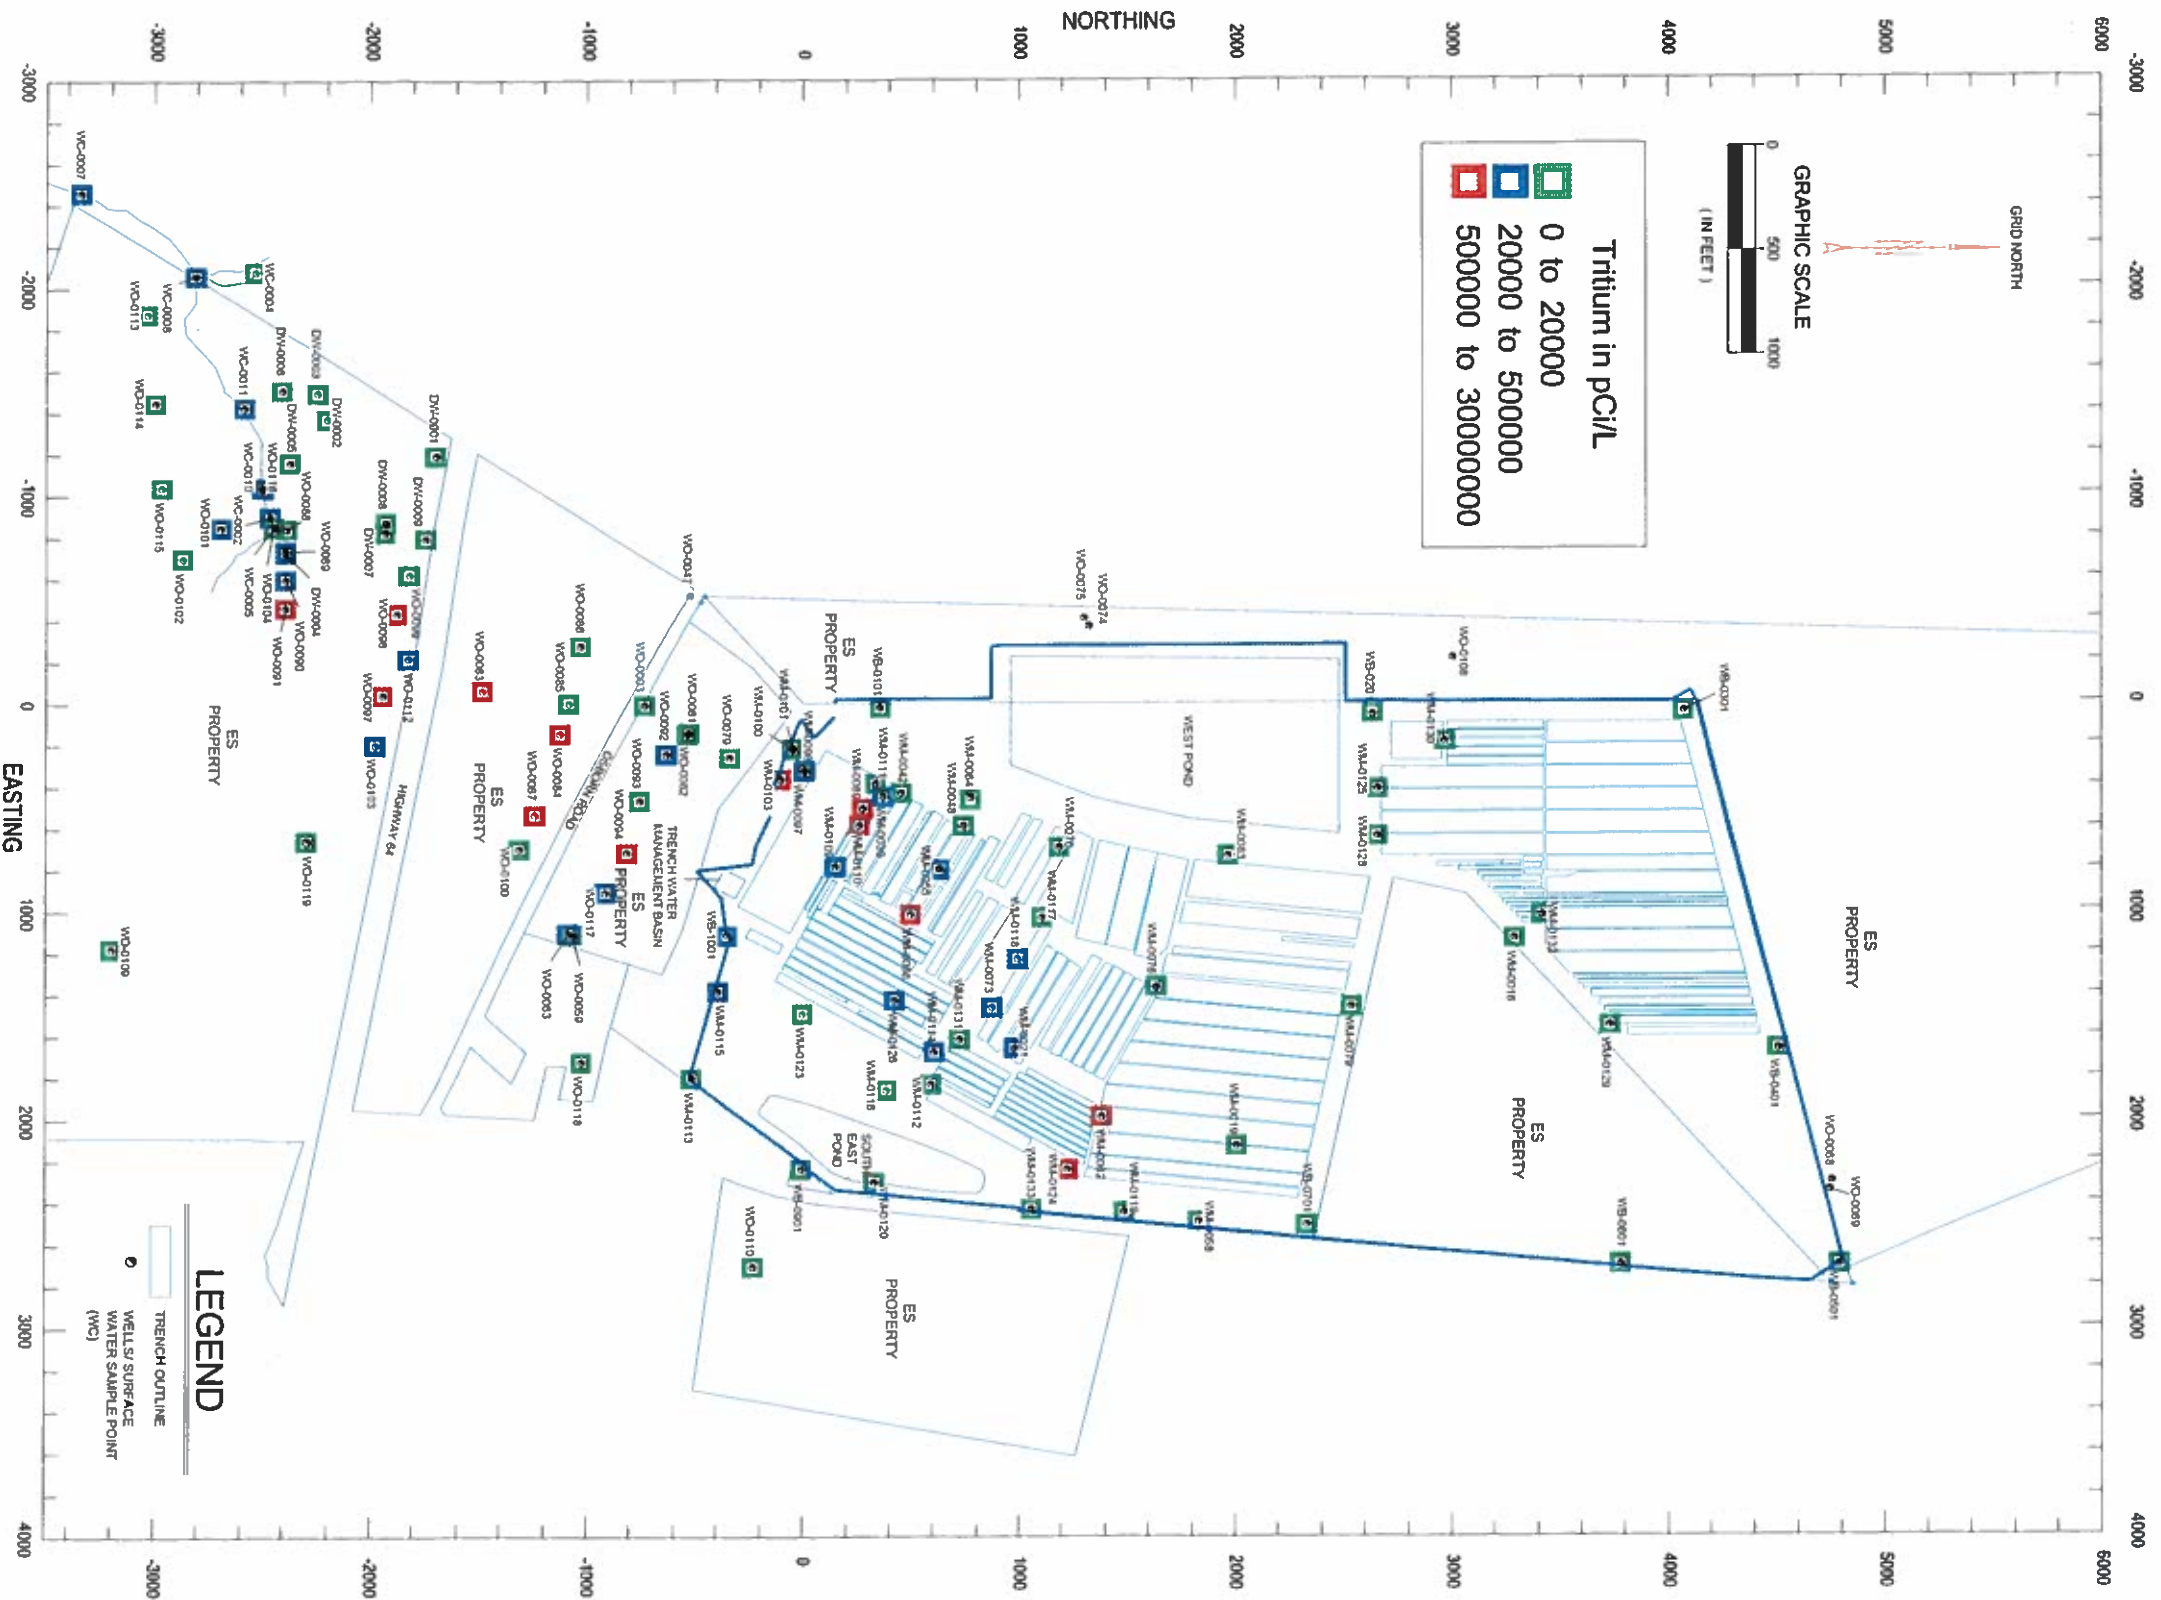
NORTHING

-3000 -2000 -1000 0 1000 2000 3000 4000 5000 6000

-3000 -2000 -1000 0 1000 2000 3000 4000

EASTING

Tritium in pCi/L
0 to 20000
20000 to 500000
500000 to 3000000

GRAPHIC SCALE
0 500 1000
( IN FEET )

GRID NORTH

LEGEND
TRENCH OUTLINE
WELLS/ SURFACE WATER SAMPLE POINT (WC)

ES PROPERTY
ES PROPERTY
ES PROPERTY
ES PROPERTY
ES PROPERTY
ES PROPERTY
ES PROPERTY

WEST POND
SOUTH EAST POND
TRENCH WATER MANAGEMENT BASIN
HIGHWAY 64
GROWN ROAD

WC-0007
WC-0004
WC-0006
WO-0113
WC-0011
DW-0003
DW-0002
DW-0006
DW-0005
WO-0114
DW-0001
WC-0010
WO-0116
WO-0088
WO-0115
WO-0101
WC-0002
DW-0008
DW-0009
WO-0089
DW-0007
WC-0005
WO-0104
WO-0102
DW-0004
WO-0090
WO-0091
WO-0099
WO-0098
WO-0112
WO-0097
WO-0103
WO-0083
WO-0086
WO-0085
WO-0003
WO-0047
WO-0084
WO-0087
WO-0092
WO-0093
WO-0081
WO-0082
WO-0079
WO-0094
WO-0100
WO-0119
WO-0117
WO-0083
WO-0059
WO-0118
WO-0109
WO-0110
WO-0075
WO-0074
WO-0108
WO-0068
WO-0069
WB-0101
WB-0201
WB-0301
WB-0401
WB-0501
WB-0601
WB-0701
WB-0001
WB-1001
WM-0100
WM-0101
WM-0103
WM-0097
WM-0113
WM-0115
WM-0123
WM-0116
WM-0112
WM-0120
WM-0126
WM-0125
WM-0128
WM-0130
WM-0132
WM-0129
WM-0016
WM-0070
WM-0072
WM-0073
WM-0118
WM-0117
WM-0124
WM-0119
WM-0058
WM-0083
WM-0048
WM-0064
WM-0042
WM-0131
WM-0121
WM-0133
WM-0076
WM-0078